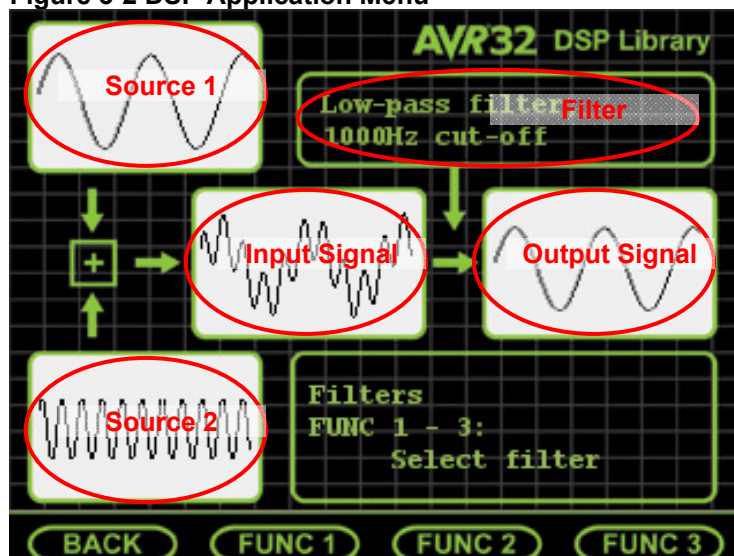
Figure 3-2 DSP Application Menu

AVR32 DSP Library

Source 1

Low-pass filter Filter
1000Hz cut-off

+

Input Signal

Output Signal

Source 2

Filters
FUNC 1 - 3:
Select filter

BACK
FUNC 1
FUNC 2
FUNC 3